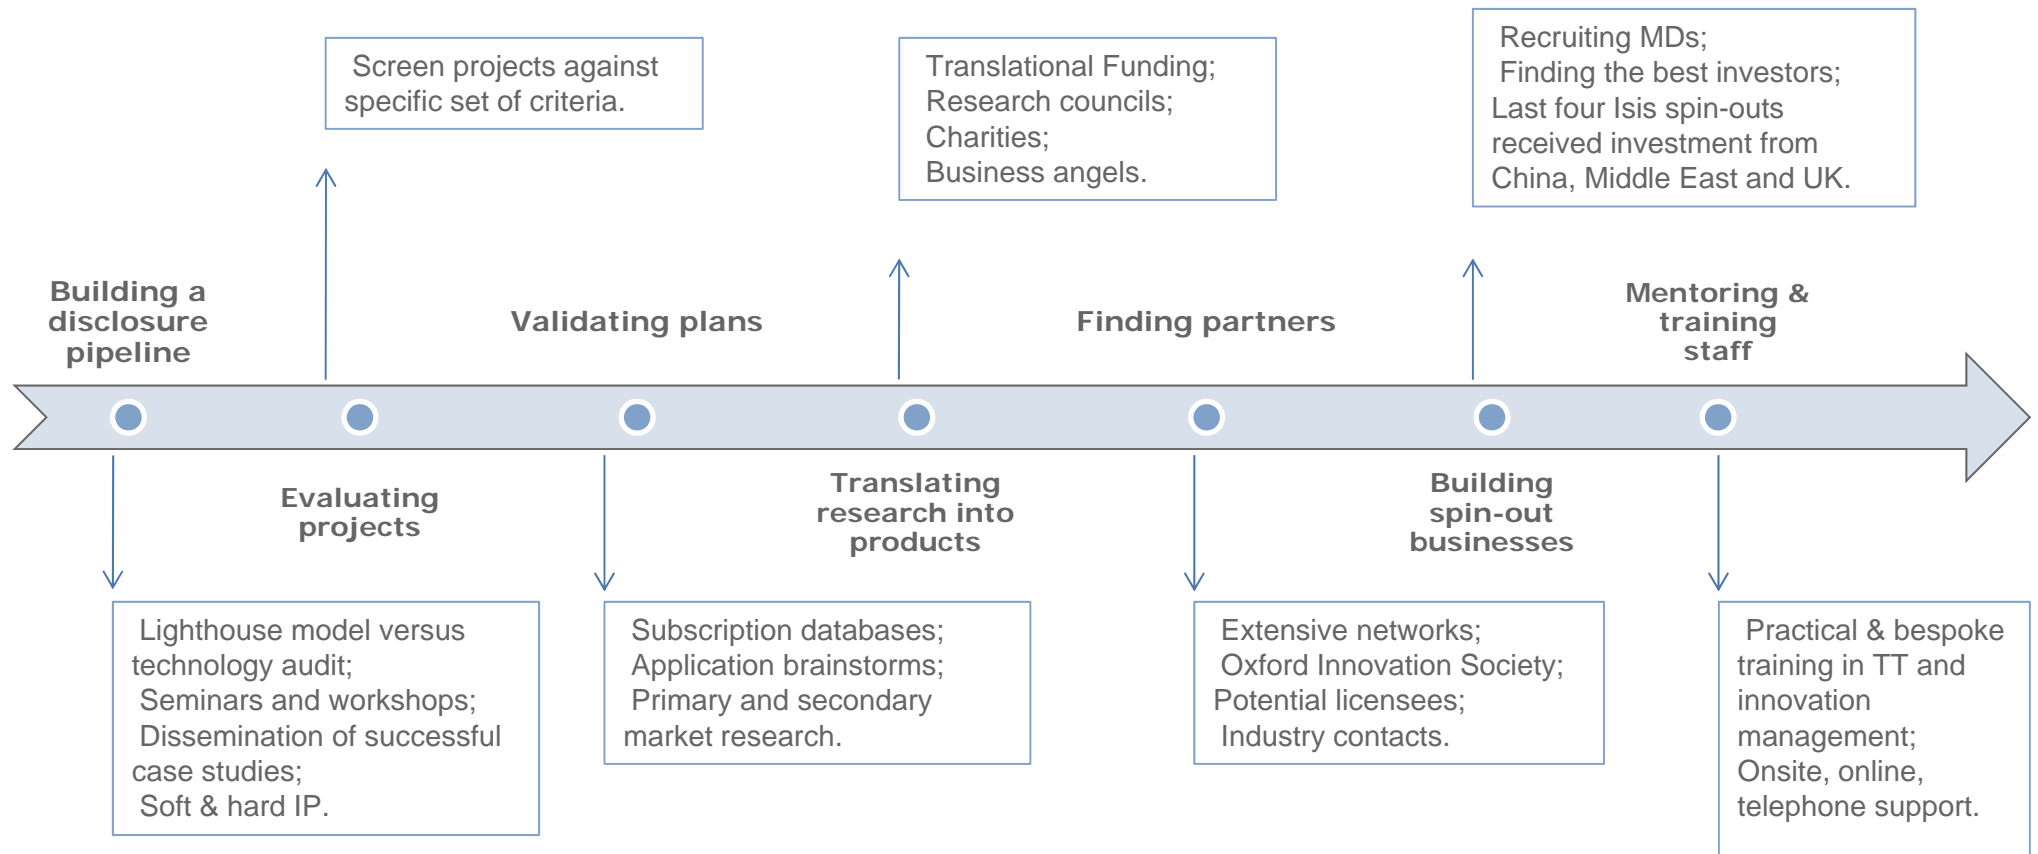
Building a disclosure pipeline

Lighthouse model versus technology audit;
Seminars and workshops;
Dissemination of successful case studies;
Soft & hard IP.

Screen projects against specific set of criteria.

Evaluating projects

Validating plans

Subscription databases;
Application brainstorms;
Primary and secondary market research.

Translational Funding;
Research councils;
Charities;
Business angels.

Translating research into products

Finding partners

Extensive networks;
Oxford Innovation Society;
Potential licensees;
Industry contacts.

Recruiting MDs;
Finding the best investors;
Last four Isis spin-outs received investment from China, Middle East and UK.

Building spin-out businesses

Mentoring & training staff

Practical & bespoke training in TT and innovation management;
Onsite, online, telephone support.